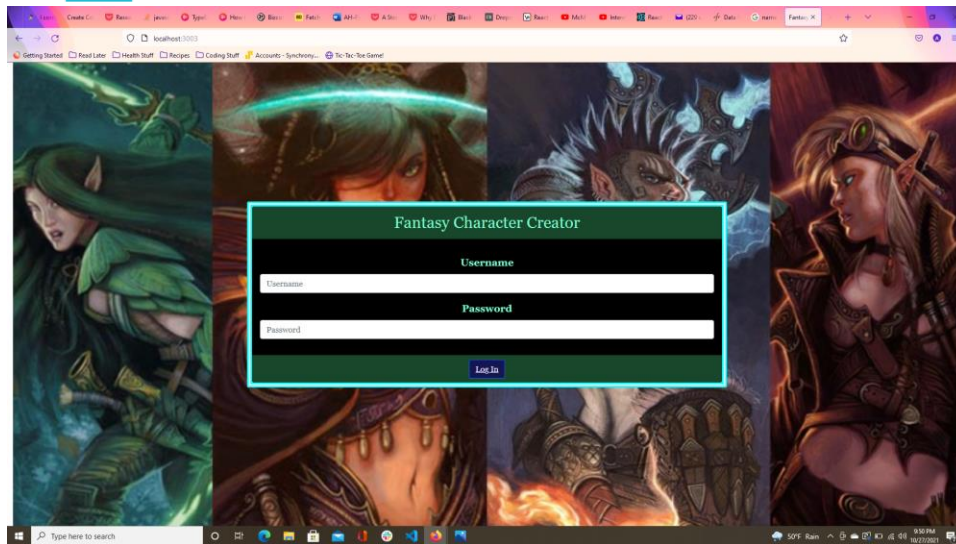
Create Co | Reac | javas | Typel | How | Bas | Fetch | AH-F | A Sh | Why | Black | Drop | React | McM | Interv | React | (220 | Date | name | Fantas ×

localhost:3003

Getting Started | Read Later | Health Stuff | Recipes | Coding Stuff | Accounts - Synchrony... | Tic-Tac-Toe Game!

Fantasy Character Creator

Username

Username

Password

Password

Log In

Type here to search

50°F Rain

9:50 PM
10/27/2021